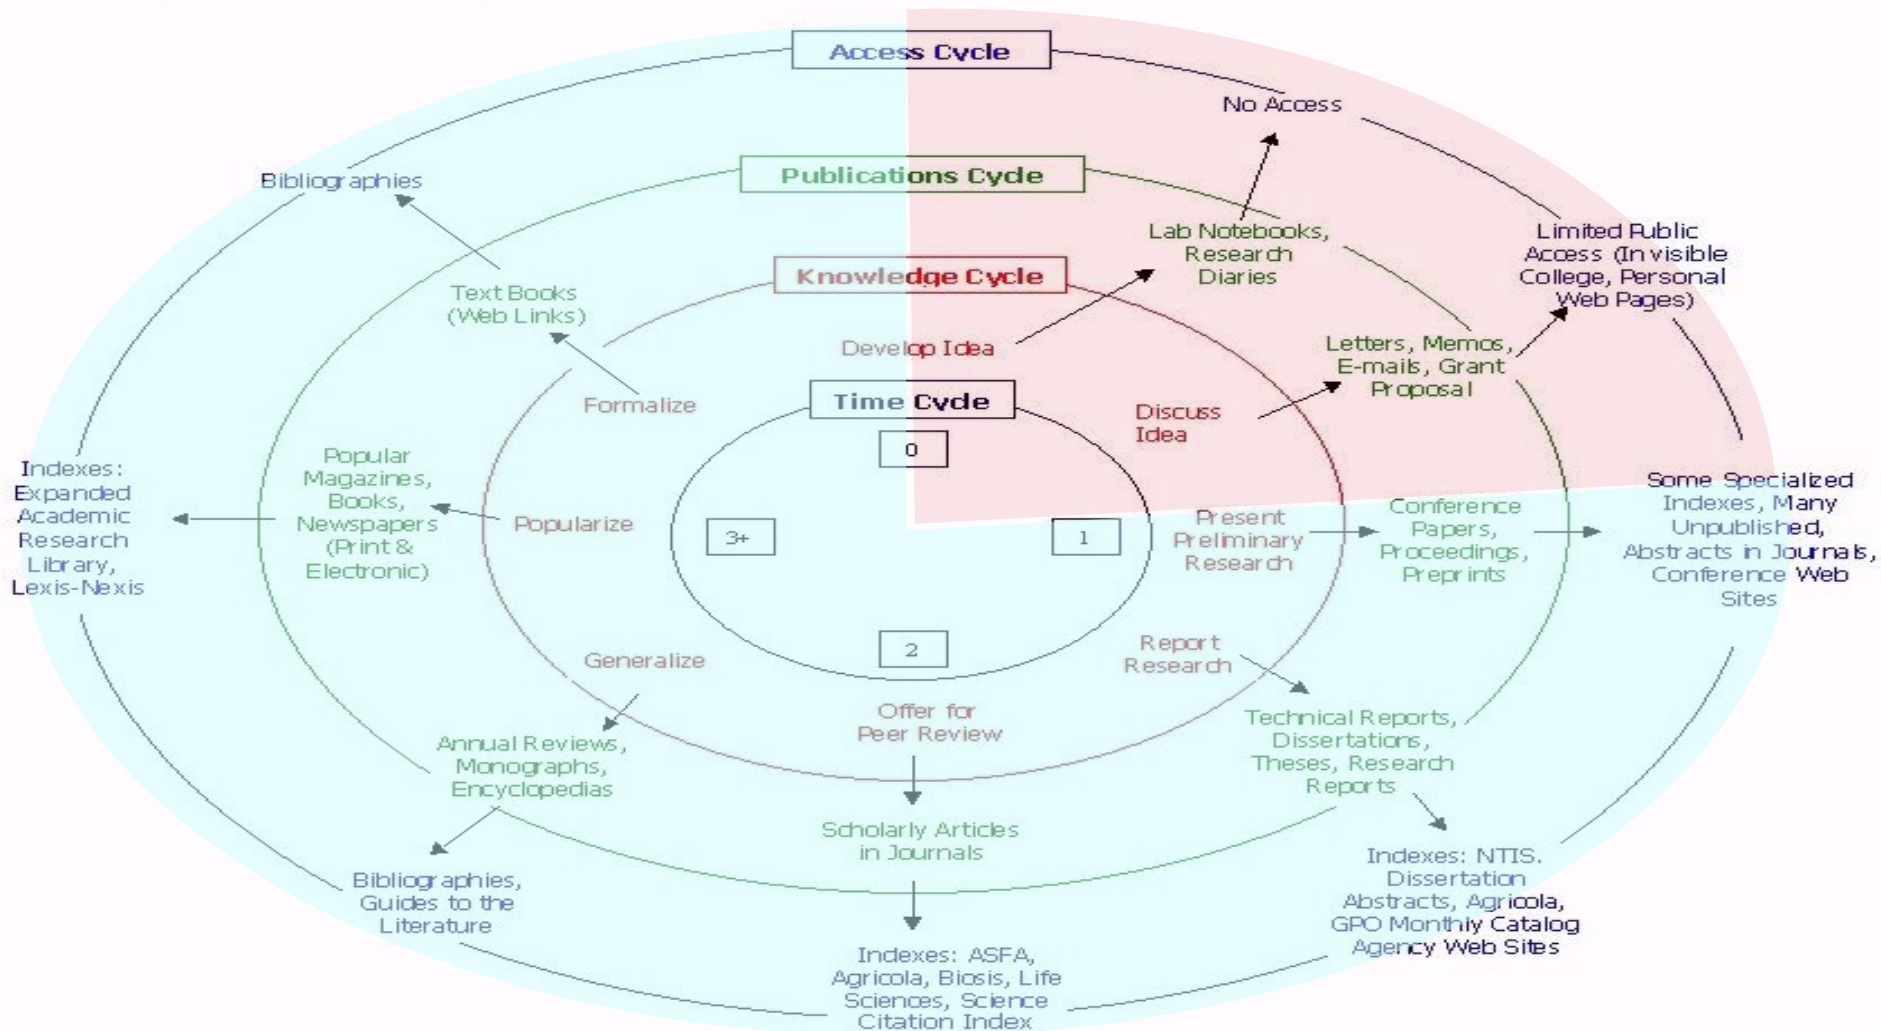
Access Cycle

No Access

Bibliographies

Publications Cycle

Lab Notebooks, Research Diaries

Limited Public Access (Invisible College, Personal Web Pages)

Knowledge Cycle

Text Books (Web Links)

Develop Idea

Letters, Memos, E-mails, Grant Proposal

Formalize

Time Cycle

Discuss Idea

0

Indexes: Expanded Academic Research Library, Lexis-Nexis

Popular Magazines, Books, Newspapers (Print & Electronic)

Popularize

3+

1

Present Preliminary Research

Conference Papers, Proceedings, Preprints

Some Specialized Indexes, Many Unpublished, Abstracts in Journals, Conference Web Sites

2

Generalize

Report Research

Offer for Peer Review

Annual Reviews, Monographs, Encyclopedias

Technical Reports, Dissertations, Theses, Research Reports

Scholarly Articles in Journals

Bibliographies, Guides to the Literature

Indexes: NTIS. Dissertation Abstracts, Agricola, GPO Monthly Catalog Agency Web Sites

Indexes: ASFA, Agricola, Biosis, Life Sciences, Science Citation Index